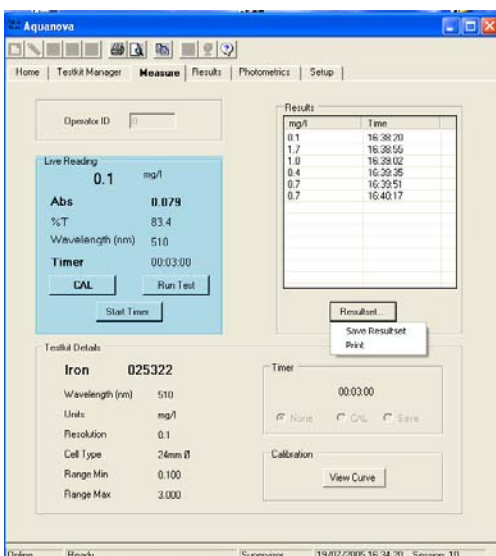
Aquanova

Home | Testkit Manager | Measure | Results | Photometrics | Setup

Operator ID 0

Live Reading
0.1 mg/l
Abs 0.079
%T 83.4
Wavelength (nm) 510
Timer 00:03:00
CAL
Run Test
Start Timer

Results
| mg/l | Time |
|---|---|
| 0.1 | 16:38:20 |
| 1.7 | 16:38:55 |
| 1.0 | 16:39:02 |
| 0.4 | 16:39:35 |
| 0.7 | 16:39:51 |
| 0.7 | 16:40:17 |

Resultset...
Save Resultset
Print

Testkit Details
Iron 025322
Wavelength (nm) 510
Units mg/l
Resolution 0.1
Cell Type 24mm Ø
Range Min 0.100
Range Max 3.000

Timer
00:03:00
None CAL Save

Calibration
View Curve

Online Ready Supervisor 19/02/2005 16:34:20 Session: 10